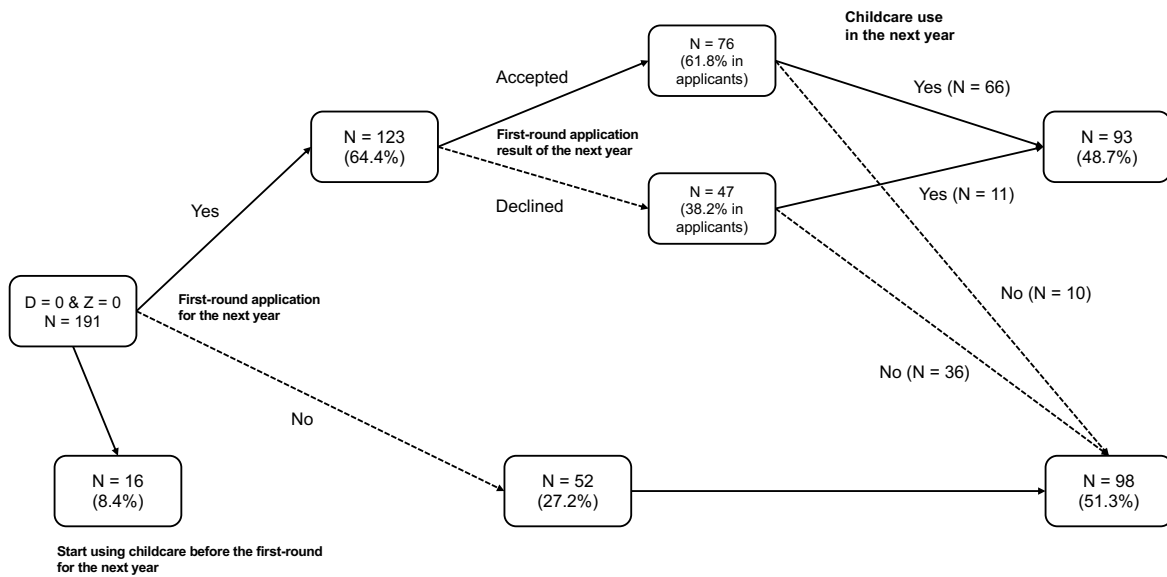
Childcare use in the next year

N = 76 (61.8% in applicants)

Accepted

Yes (N = 66)

N = 123 (64.4%)

First-round application result of the next year

N = 93 (48.7%)

N = 47 (38.2% in applicants)

Yes (N = 11)

Yes

Declined

D = 0 & Z = 0
N = 191

First-round application for the next year

No (N = 10)

No (N = 36)

No

N = 16 (8.4%)

N = 52 (27.2%)

N = 98 (51.3%)

Start using childcare before the first-round for the next year